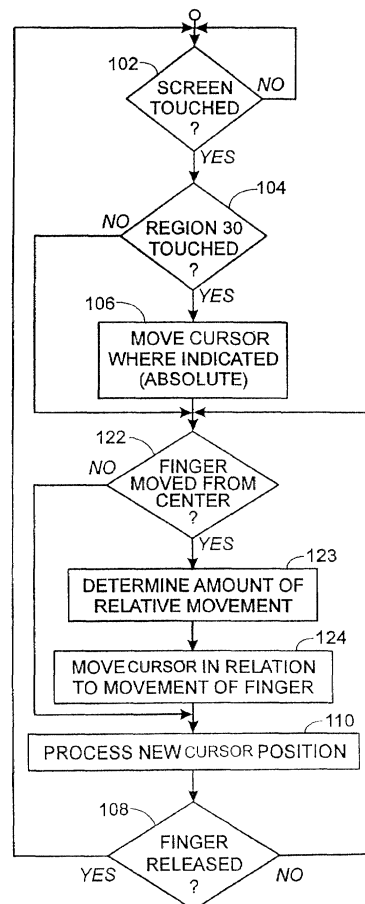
102
SCREEN TOUCHED ?
NO
YES
104
NO
REGION 30 TOUCHED ?
YES
106
MOVE CURSOR WHERE INDICATED (ABSOLUTE)
122
NO
FINGER MOVED FROM CENTER ?
YES
123
DETERMINE AMOUNT OF RELATIVE MOVEMENT
124
MOVE CURSOR IN RELATION TO MOVEMENT OF FINGER
110
PROCESS NEW CURSOR POSITION
108
FINGER RELEASED ?
YES
NO